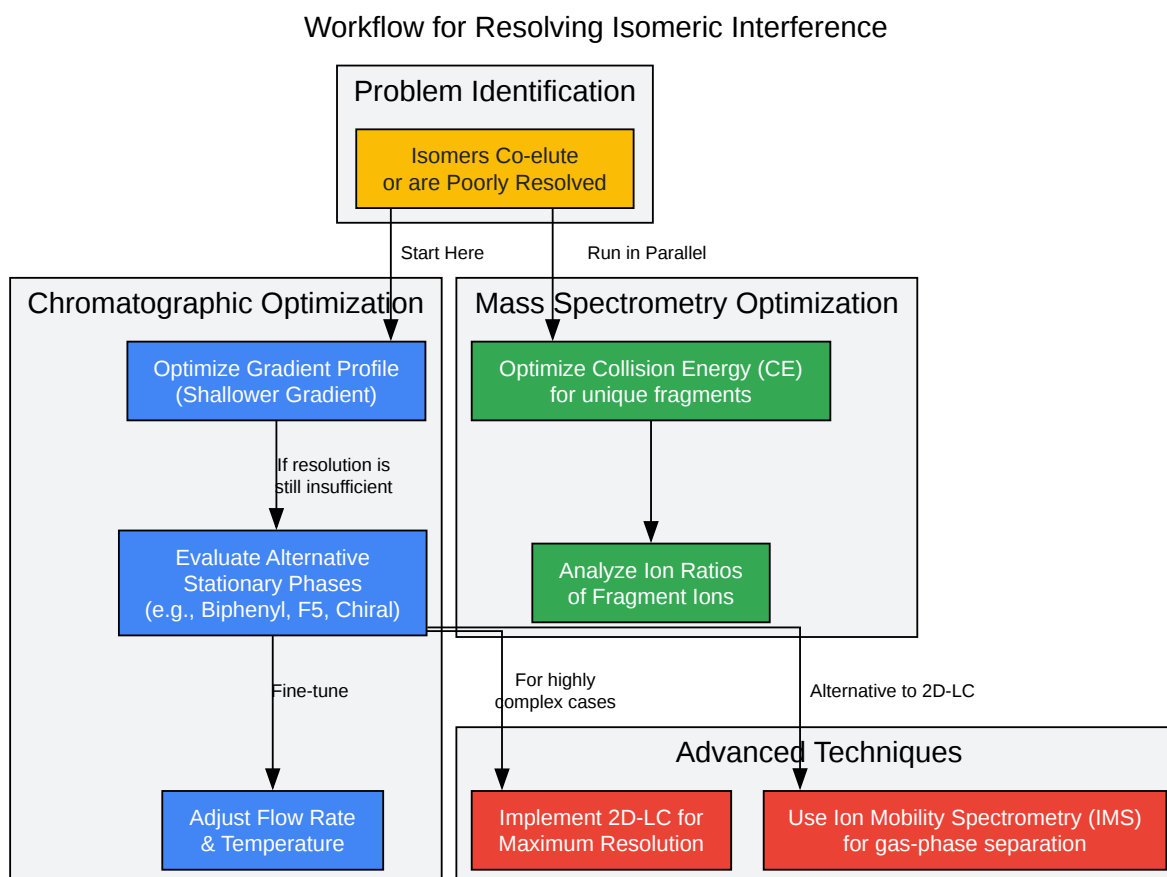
Workflow for Resolving Isomeric Interference

Problem Identification

Isomers Co-elute or are Poorly Resolved

Start Here

Run in Parallel

Chromatographic Optimization

Optimize Gradient Profile (Shallower Gradient)

If resolution is still insufficient

Evaluate Alternative Stationary Phases (e.g., Biphenyl, F5, Chiral)

Fine-tune

Adjust Flow Rate & Temperature

Mass Spectrometry Optimization

Optimize Collision Energy (CE) for unique fragments

Analyze Ion Ratios of Fragment Ions

For highly complex cases

Alternative to 2D-LC

Advanced Techniques

Implement 2D-LC for Maximum Resolution

Use Ion Mobility Spectrometry (IMS) for gas-phase separation